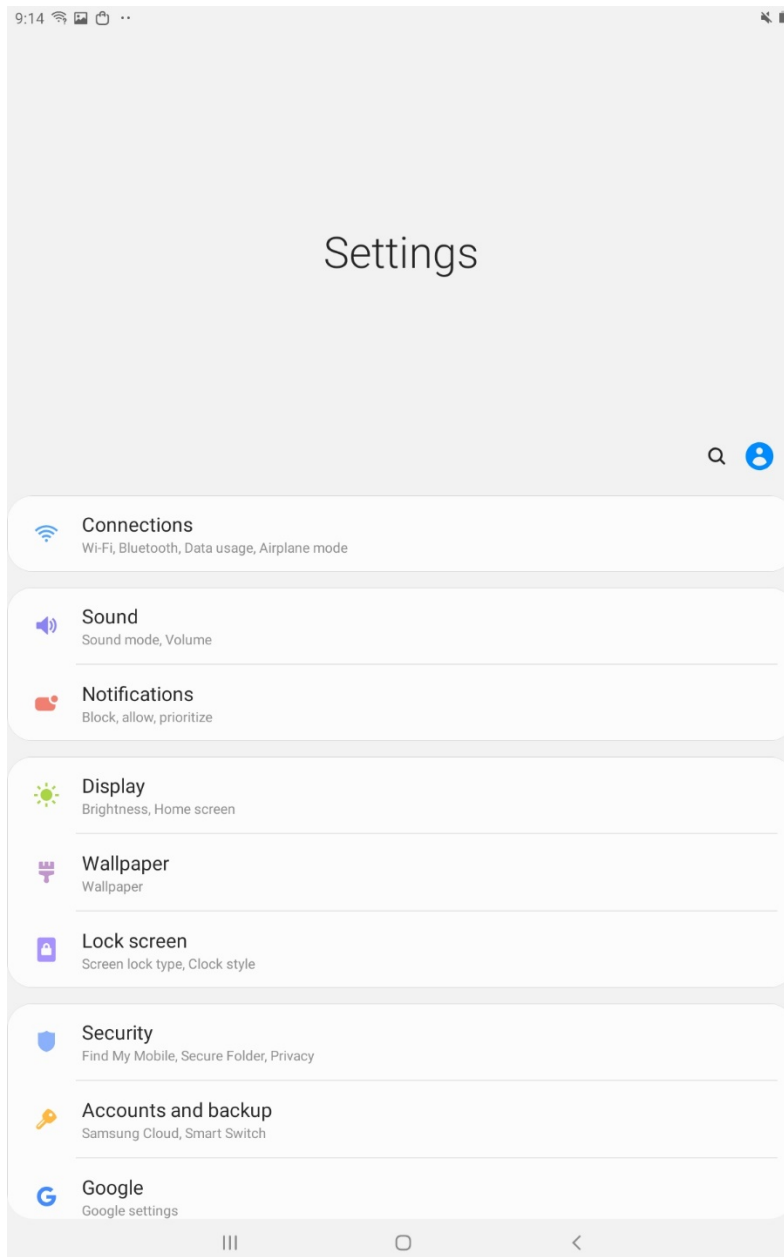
9:14

Settings

Connections
Wi-Fi, Bluetooth, Data usage, Airplane mode

Sound
Sound mode, Volume

Notifications
Block, allow, prioritize

Display
Brightness, Home screen

Wallpaper
Wallpaper

Lock screen
Screen lock type, Clock style

Security
Find My Mobile, Secure Folder, Privacy

Accounts and backup
Samsung Cloud, Smart Switch

Google
Google settings